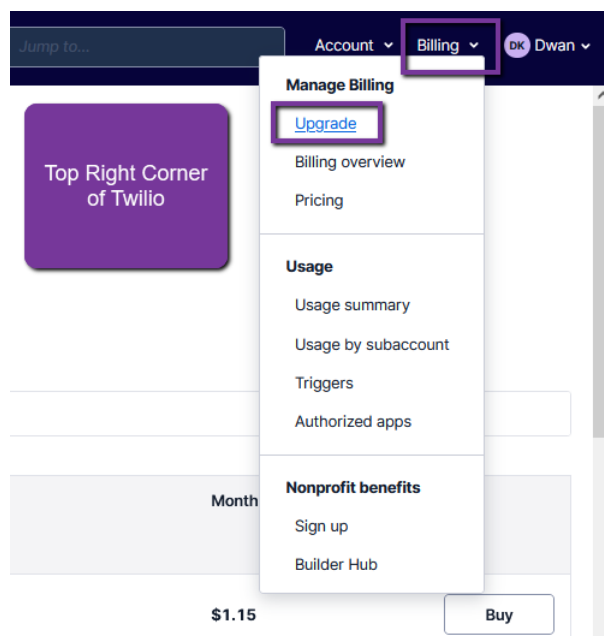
Jump to...

Account
Billing
DK Dwan

Top Right Corner of Twilio

Manage Billing
Upgrade
Billing overview
Pricing

Usage
Usage summary
Usage by subaccount
Triggers
Authorized apps

Nonprofit benefits
Sign up
Builder Hub

Month

$1.15
Buy